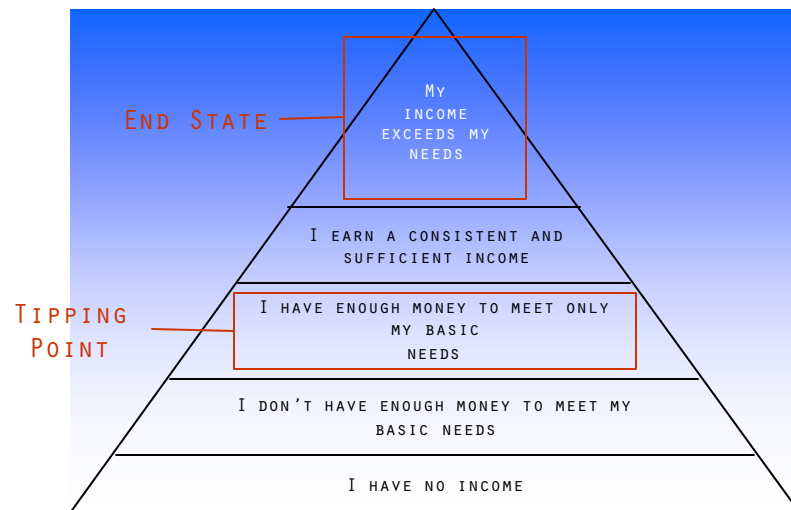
End State

My income exceeds my needs

I earn a consistent and sufficient income

Tipping Point

I have enough money to meet only my basic needs

I don't have enough money to meet my basic needs

I have no income